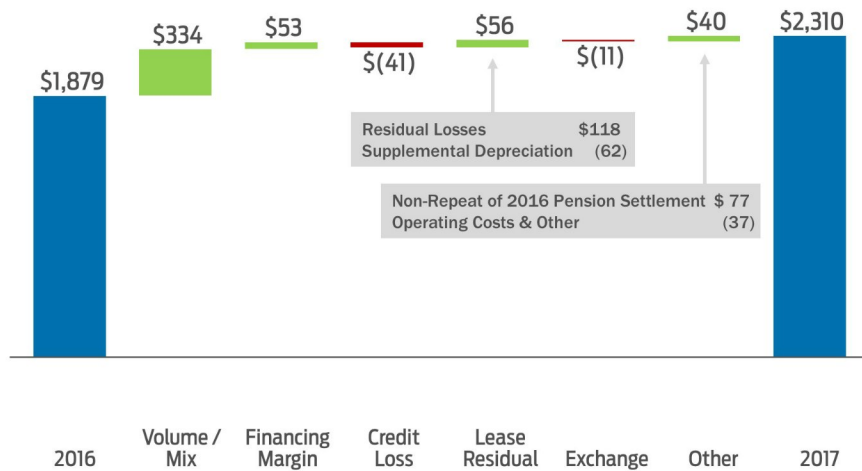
$1,879

$334

$53

$(41)

$56

$(11)

$40

$2,310

Residual Losses $118
Supplemental Depreciation (62)

Non-Repeat of 2016 Pension Settlement $ 77
Operating Costs & Other (37)

2016

Volume / Mix

Financing Margin

Credit Loss

Lease Residual

Exchange

Other

2017